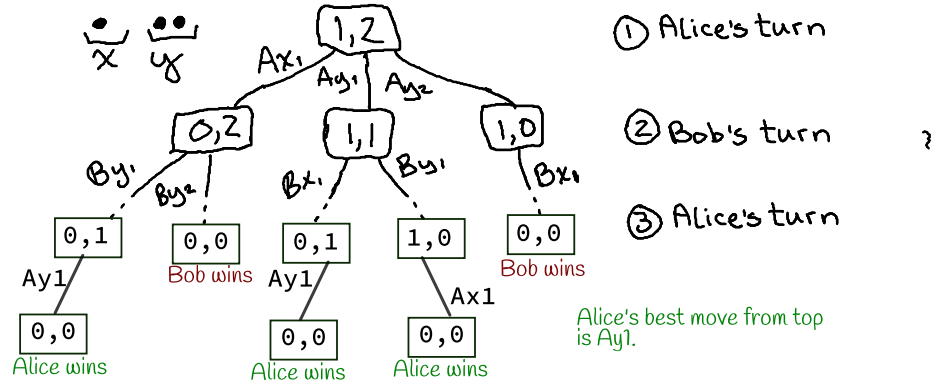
x y

1,2

Ax1 Ay1 Ay2

0,2 1,1 1,0

By1 By2 Bx1 By1 Bx0

0,1 0,0 0,1 1,0 0,0

Bob wins Bob wins

Ay1 Ay1 Ax1

0,0 0,0 0,0

Alice wins Alice wins Alice wins

① Alice's turn

② Bob's turn

③ Alice's turn

?

Alice's best move from top is Ay1.